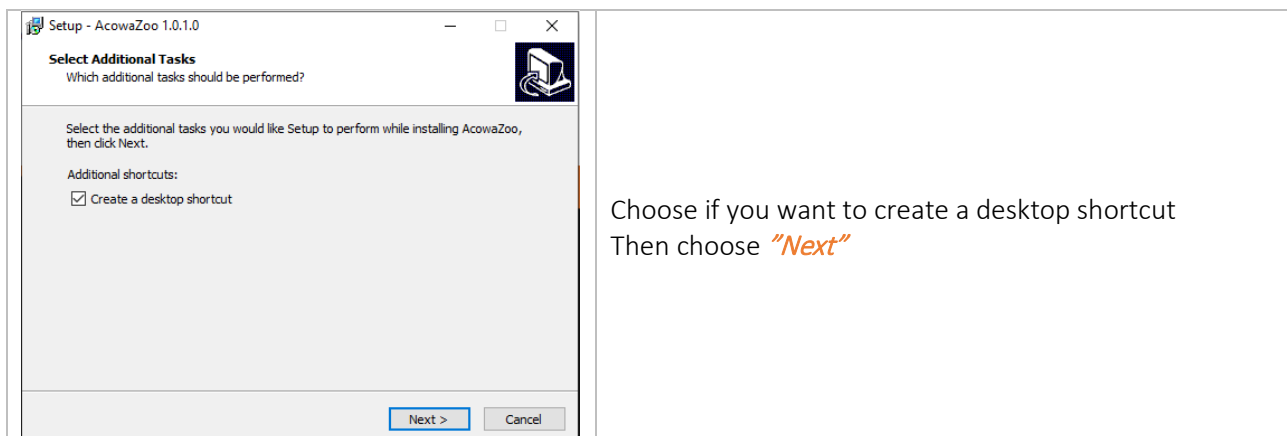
Setup - AcowaZoo 1.0.1.0

Select Additional Tasks
Which additional tasks should be performed?

Select the additional tasks you would like Setup to perform while installing AcowaZoo, then click Next.

Additional shortcuts:
☑ Create a desktop shortcut

Next >
Cancel

Choose if you want to create a desktop shortcut
Then choose ”Next”